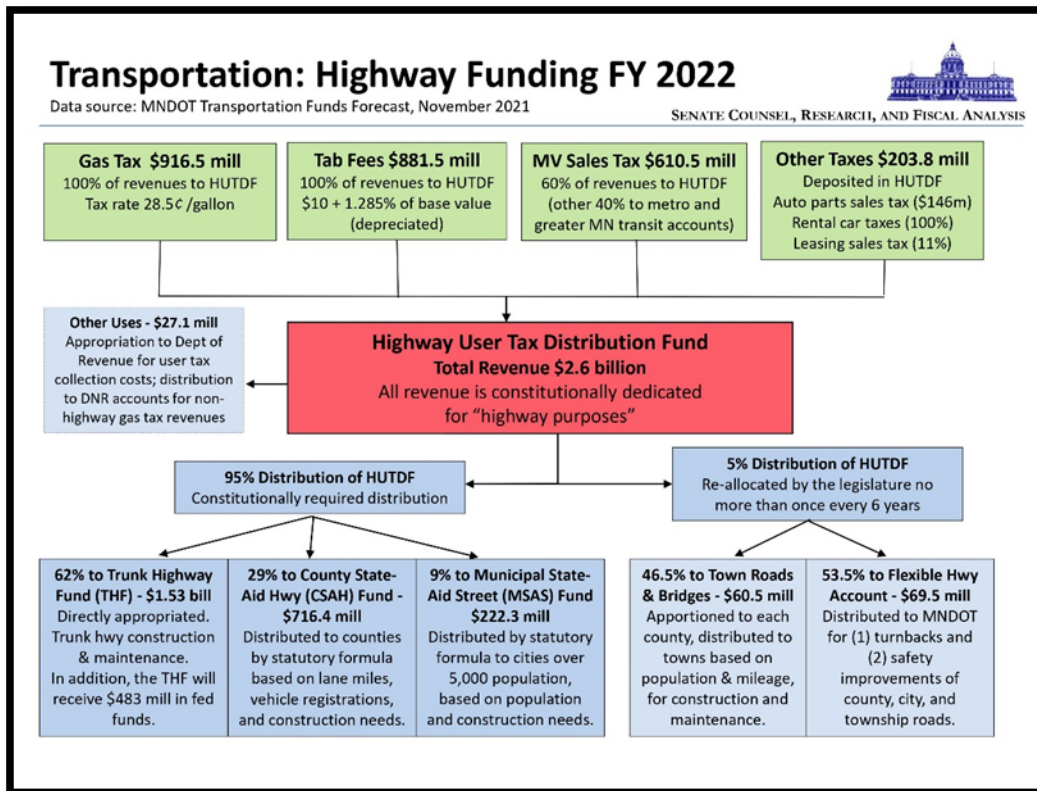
Transportation: Highway Funding FY 2022
Data source: MNDOT Transportation Funds Forecast, November 2021

Senate Counsel, Research, and Fiscal Analysis

Gas Tax $916.5 mill
100% of revenues to HUTDF
Tax rate 28.5¢ /gallon

Tab Fees $881.5 mill
100% of revenues to HUTDF
$10 + 1.285% of base value (depreciated)

MV Sales Tax $610.5 mill
60% of revenues to HUTDF (other 40% to metro and greater MN transit accounts)

Other Taxes $203.8 mill
Deposited in HUTDF
Auto parts sales tax ($146m)
Rental car taxes (100%)
Leasing sales tax (11%)

Other Uses - $27.1 mill
Appropriation to Dept of Revenue for user tax collection costs; distribution to DNR accounts for non-highway gas tax revenues

Highway User Tax Distribution Fund
Total Revenue $2.6 billion
All revenue is constitutionally dedicated for "highway purposes"

95% Distribution of HUTDF
Constitutionally required distribution

5% Distribution of HUTDF
Re-allocated by the legislature no more than once every 6 years

62% to Trunk Highway Fund (THF) - $1.53 bill
Directly appropriated. Trunk hwy construction & maintenance.
In addition, the THF will receive $483 mill in fed funds.

29% to County State-Aid Hwy (CSAH) Fund - $716.4 mill
Distributed to counties by statutory formula based on lane miles, vehicle registrations, and construction needs.

9% to Municipal State-Aid Street (MSAS) Fund $222.3 mill
Distributed by statutory formula to cities over 5,000 population, based on population and construction needs.

46.5% to Town Roads & Bridges - $60.5 mill
Apportioned to each county, distributed to towns based on population & mileage, for construction and maintenance.

53.5% to Flexible Hwy Account - $69.5 mill
Distributed to MNDOT for (1) turnbacks and (2) safety improvements of county, city, and township roads.